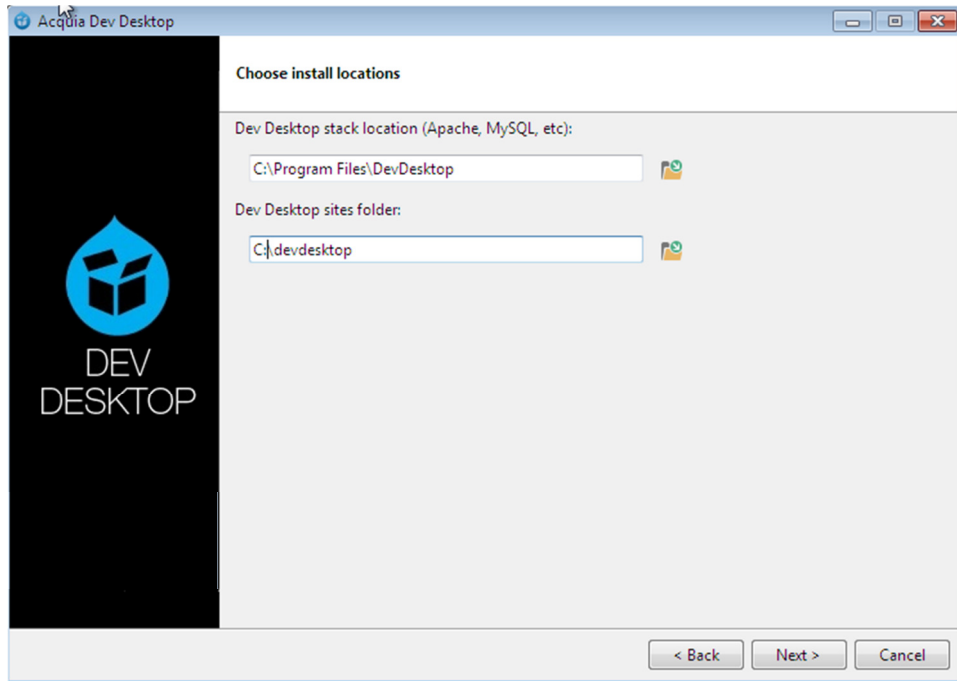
Acquia Dev Desktop

Choose install locations

Dev Desktop stack location (Apache, MySQL, etc):

C:\Program Files\DevDesktop

Dev Desktop sites folder:

C:\devdesktop

DEV DESKTOP

< Back

Next >

Cancel